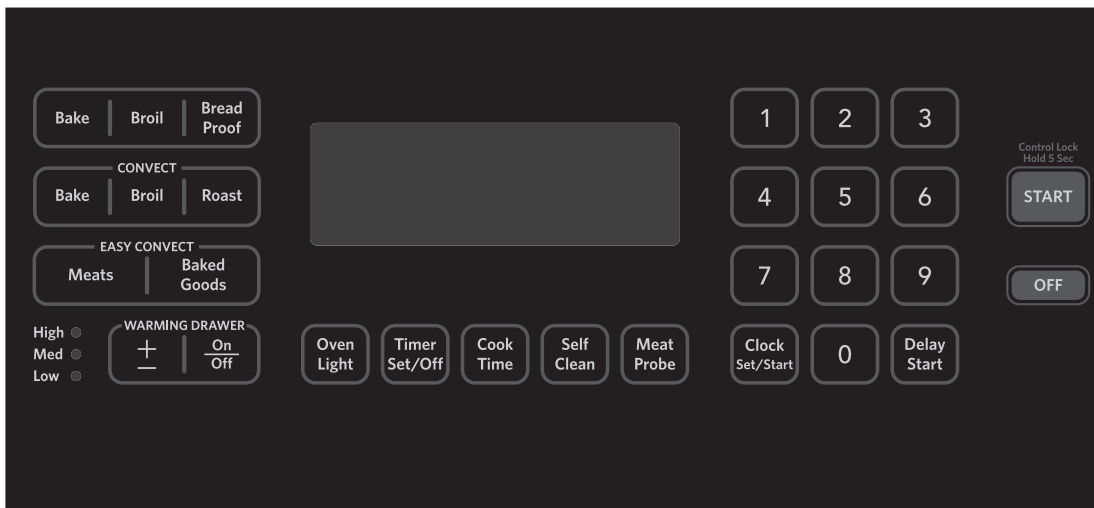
Bake Broil Bread Proof

CONVECT
Bake Broil Roast

EASY CONVECT
Meats Baked Goods

High
Med
Low

WARMING DRAWER
+ – On Off

Oven Light
Timer Set/Off
Cook Time
Self Clean
Meat Probe

1 2 3
4 5 6
7 8 9
Clock Set/Start
0
Delay Start

Control Lock Hold 5 Sec
START

OFF